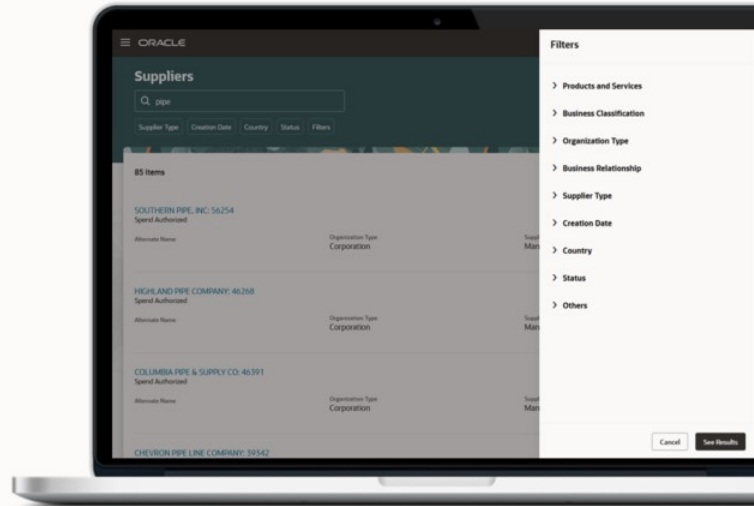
ORACLE

Suppliers

pipe

Supplier Type Creation Date Country Status Filters

85 Items

SOUTHERN PIPE, INC: 56254
Spend Authorized

Alternate Name

Organization Type
Corporation

Supp
Man

HIGHLAND PIPE COMPANY: 46268
Spend Authorized

Alternate Name

Organization Type
Corporation

Supp
Man

COLUMBIA PIPE & SUPPLY CO: 46391
Spend Authorized

Alternate Name

Organization Type
Corporation

Supp
Man

CHEVRON PIPE LINE COMPANY: 39342

Filters

Products and Services

Business Classification

Organization Type

Business Relationship

Supplier Type

Creation Date

Country

Status

Others

Cancel

See Results